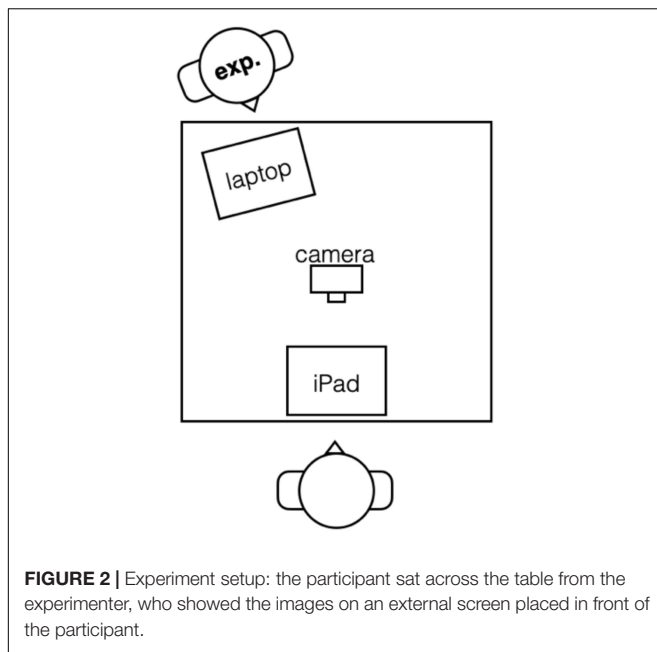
exp.

laptop

camera

iPad

**FIGURE 2 |** Experiment setup: the participant sat across the table from the experimenter, who showed the images on an external screen placed in front of the participant.